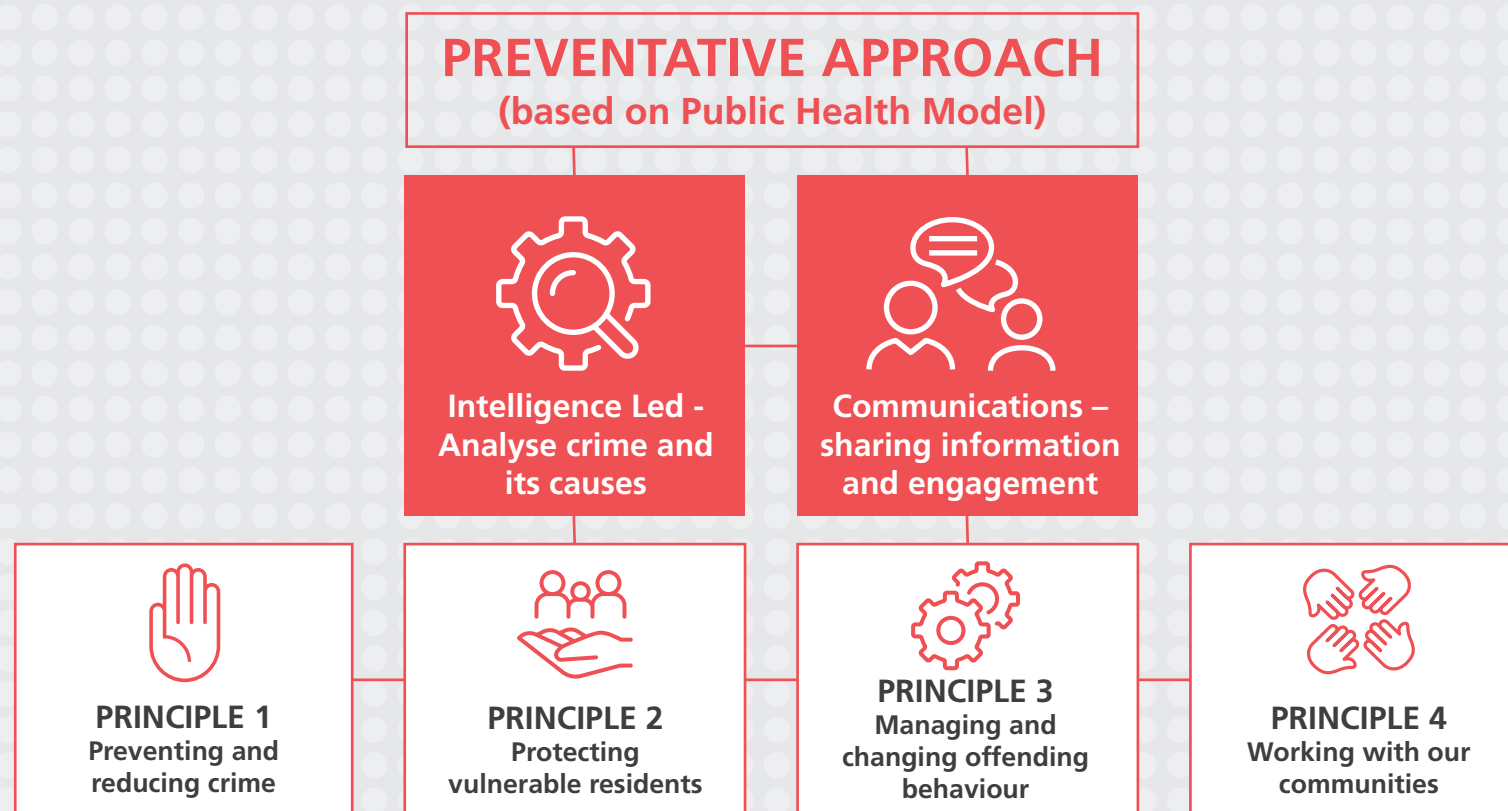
PREVENTATIVE APPROACH
(based on Public Health Model)

Intelligence Led - Analyse crime and its causes

Communications – sharing information and engagement

PRINCIPLE 1
Preventing and reducing crime

PRINCIPLE 2
Protecting vulnerable residents

PRINCIPLE 3
Managing and changing offending behaviour

PRINCIPLE 4
Working with our communities